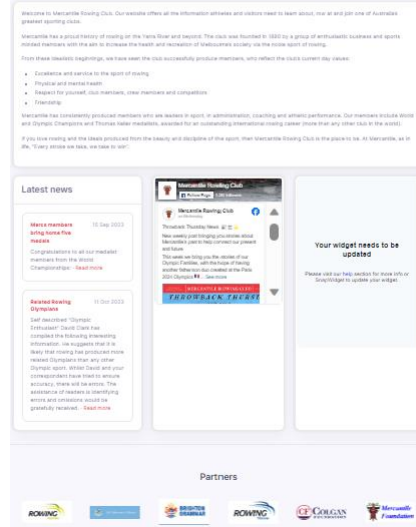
Welcome to Mercantile Rowing Club. Our website offers all the information athletes and visitors need to learn about, row at and join one of Australia's greatest sporting clubs.

Mercantile has a proud history of rowing on the Yarra River and beyond. The club was founded in 1880 by a group of enthusiastic business and sports minded members with the aim to increase the health and recreation of Melbourne's society via the noble sport of rowing.

From these idealistic beginnings, we have seen the club successfully produce members, who reflect the club's current day values:

- Excellence and service in the sport of rowing
- Physical and mental health
- Respect for yourself, club members, crew members and competitors
- Friendship

Mercantile has consistently produced members who are leaders in sport, in administration, coaching and athletic performance. Our members include World and Olympic Champions and Thomas Keller medallists, awarded for an outstanding international rowing career (more than any other club in the world).

If you love rowing and the ideals produced from the beauty and discipline of this sport, then Mercantile Rowing Club is the place to be. At Mercantile, as in life, "Every stroke we take, we take to win".

Latest news

Merca members bring home five medals
15 Sep 2023
Congratulations to all our medalist members from the World Championships · Read more

Related Rowing Olympians
11 Oct 2023
Self described "Olympic Enthusiast" David Clark has compiled the following interesting information. He suggests that it is likely that rowing has produced more related Olympians than any other Olympic sport. Whilst David and your correspondent have tried to ensure accuracy, there will be errors. The assistance of readers in identifying errors and omissions would be gratefully received. · Read more

Mercantile Rowing Club
Follow Page
Mercantile Rowing Club
on Wednesday
Throwback Thursday News 🏅
New weekly post bringing you stories about Mercantile's past to help connect our present and future.
This week we bring you the stories of our Olympic Families, with the hope of having another father/son duo created at the Paris 2024 Olympics 🏅 ... See more
THROWBACK THURS

Your widget needs to be updated
Please visit our help section for more info or SnapWidget to update your widget.

Partners
ROWING
BRIGHTON GRAMMAR
ROWING
CF COLGAN
Mercantile Foundation